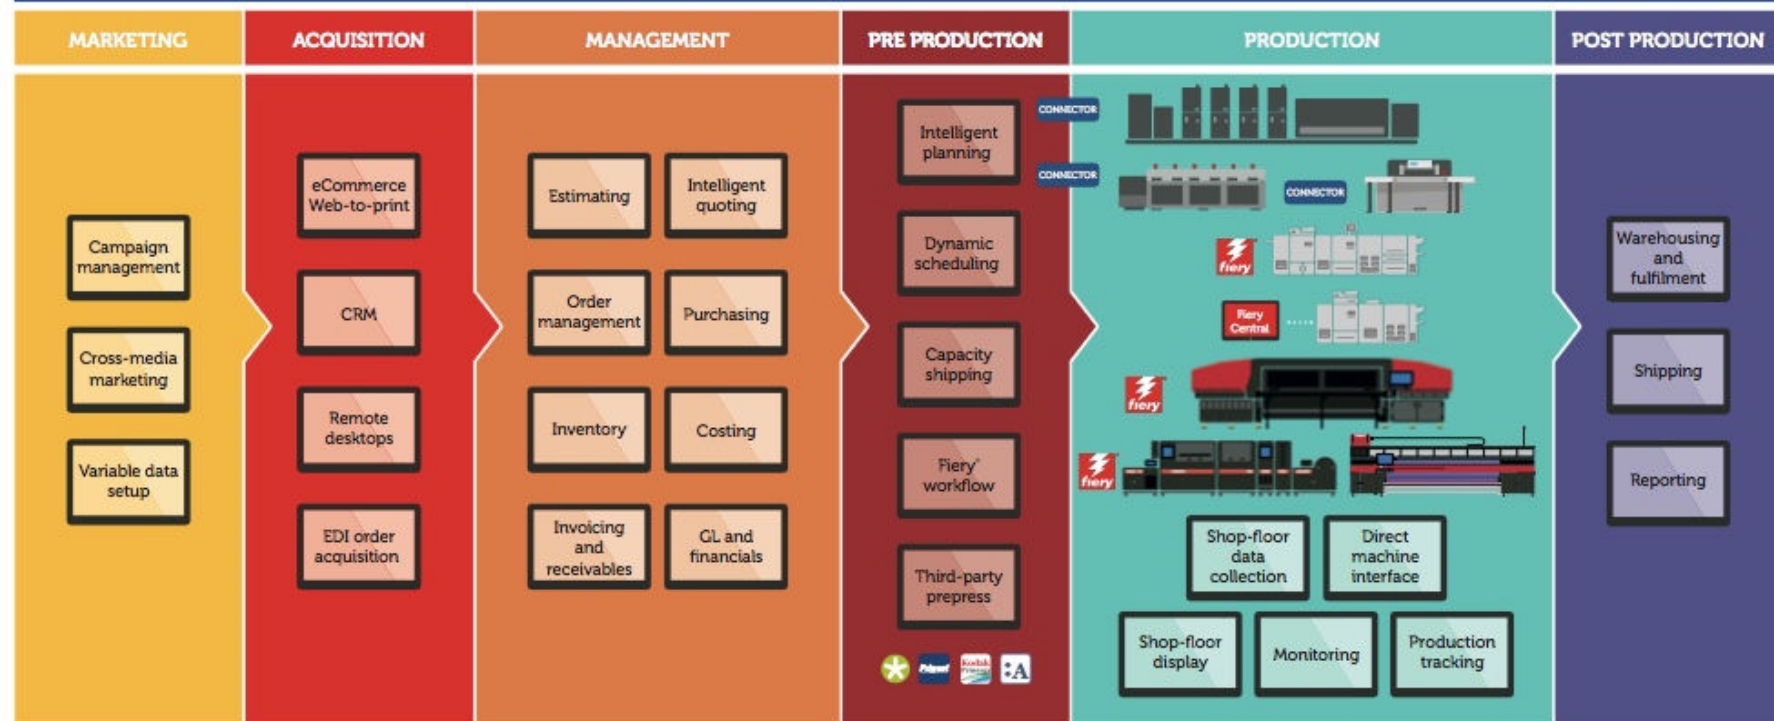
MARKETING

Campaign management

Cross-media marketing

Variable data setup

ACQUISITION

eCommerce Web-to-print

CRM

Remote desktops

EDI order acquisition

MANAGEMENT

Estimating

Intelligent quoting

Order management

Purchasing

Inventory

Costing

Invoicing and receivables

GL and financials

PRE PRODUCTION

Intelligent planning

Dynamic scheduling

Capacity shipping

Fiery workflow

Third-party prepress

PRODUCTION

CONNECTOR

CONNECTOR

CONNECTOR

fiery

Fiery Central

fiery

fiery

Shop-floor data collection

Direct machine interface

Shop-floor display

Monitoring

Production tracking

POST PRODUCTION

Warehousing and fulfilment

Shipping

Reporting